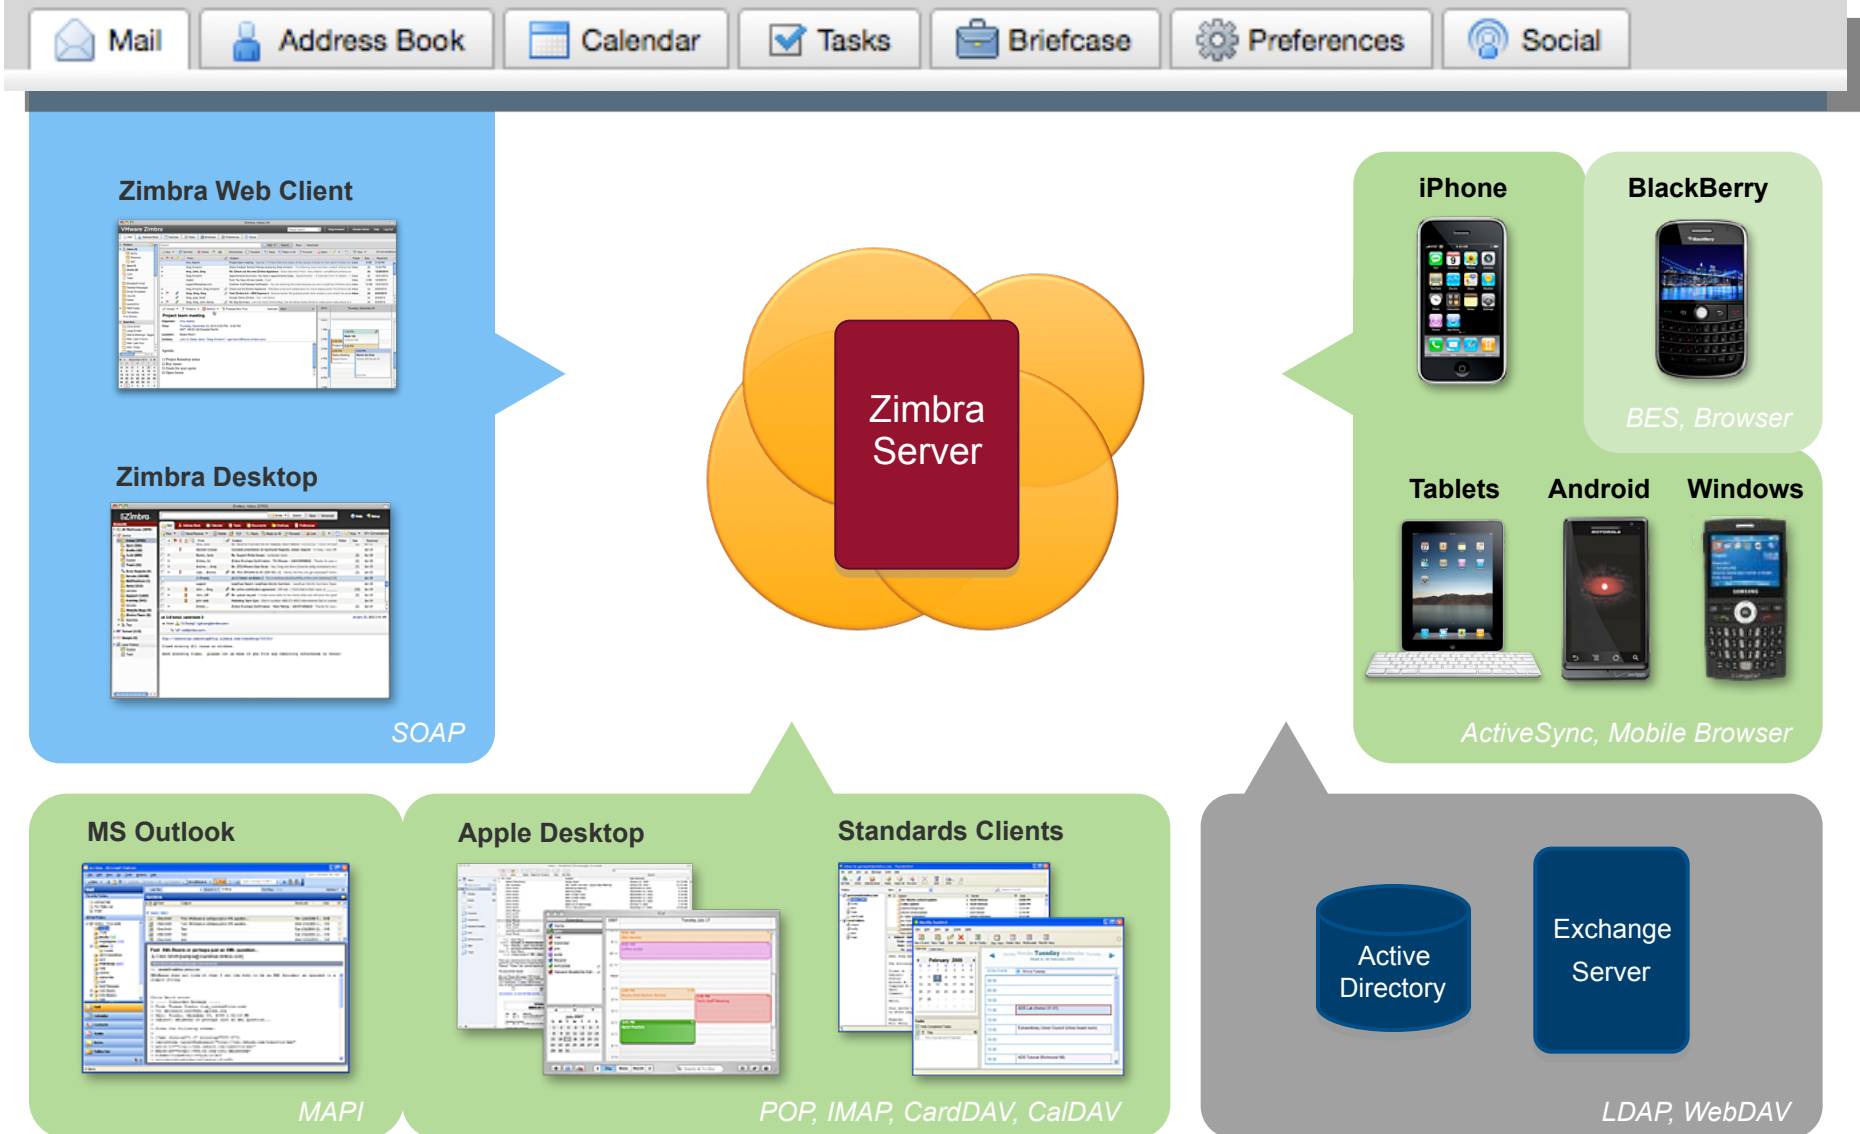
Mail Address Book Calendar Tasks Briefcase Preferences Social

Zimbra Web Client

Zimbra Desktop

SOAP

Zimbra Server

iPhone

BlackBerry

BES, Browser

Tablets

Android

Windows

ActiveSync, Mobile Browser

MS Outlook

MAPI

Apple Desktop

Standards Clients

POP, IMAP, CardDAV, CalDAV

Active Directory

Exchange Server

LDAP, WebDAV